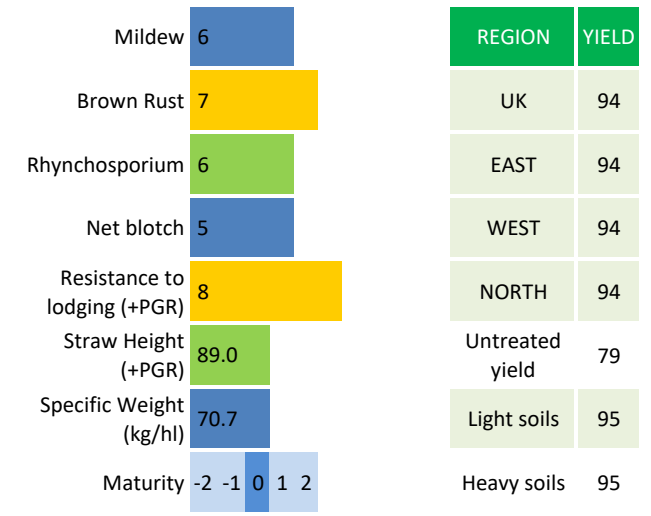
Mildew 6

Brown Rust 7

Rhynchosporium 6

Net blotch 5

Resistance to lodging (+PGR) 8

Straw Height (+PGR) 89.0

Specific Weight (kg/hl) 70.7

Maturity -2 -1 0 1 2

| REGION | YIELD |
|---|---|
| UK | 94 |
| EAST | 94 |
| WEST | 94 |
| NORTH | 94 |
| Untreated yield | 79 |
| Light soils | 95 |
| Heavy soils | 95 |